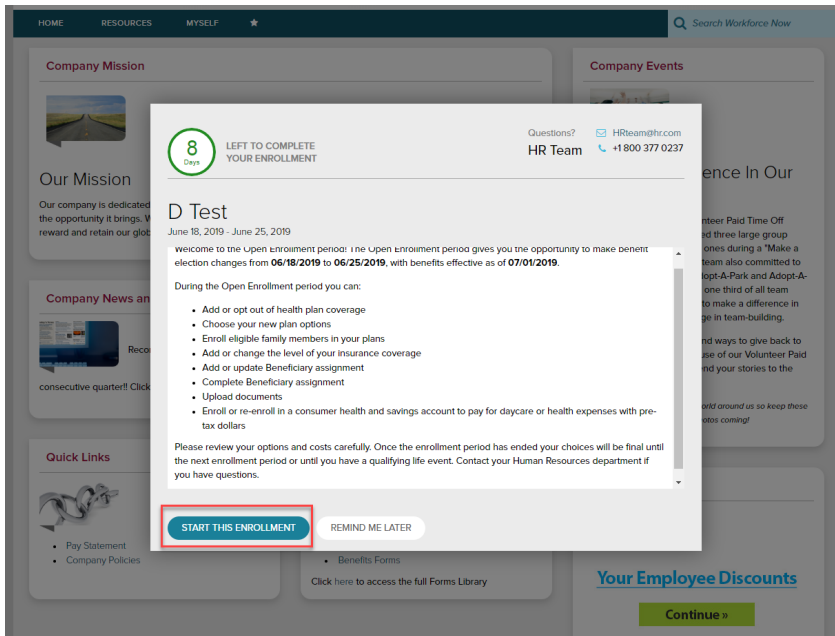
HOME RESOURCES MYSELF ★

Search Workforce Now

Company Mission

Our Mission

Our company is dedicated the opportunity it brings. W reward and retain our glob

Company News an

Reco

consecutive quarter!! Click

Quick Links

- Pay Statement
- Company Policies

Company Events

ence In Our

nteer Paid Time Off ed three large group ones during a "Make a team also committed to dopt-A-Park and Adopt-A- one third of all team to make a difference in ge in team-building.

nd ways to give back to use of our Volunteer Paid nd your stories to the

orld around us so keep these otos coming!

- Benefits Forms

Click here to access the full Forms Library

Your Employee Discounts

Continue »

8 Days

LEFT TO COMPLETE YOUR ENROLLMENT

Questions?

HR Team

HRteam@hr.com

+1 800 377 0237

D Test

June 18, 2019 - June 25, 2019

Welcome to the Open Enrollment period! The Open Enrollment period gives you the opportunity to make benefit election changes from **06/18/2019** to **06/25/2019**, with benefits effective as of **07/01/2019**.

During the Open Enrollment period you can:

- Add or opt out of health plan coverage
- Choose your new plan options
- Enroll eligible family members in your plans
- Add or change the level of your insurance coverage
- Add or update Beneficiary assignment
- Complete Beneficiary assignment
- Upload documents
- Enroll or re-enroll in a consumer health and savings account to pay for daycare or health expenses with pre-tax dollars

Please review your options and costs carefully. Once the enrollment period has ended your choices will be final until the next enrollment period or until you have a qualifying life event. Contact your Human Resources department if you have questions.

START THIS ENROLLMENT

REMIND ME LATER